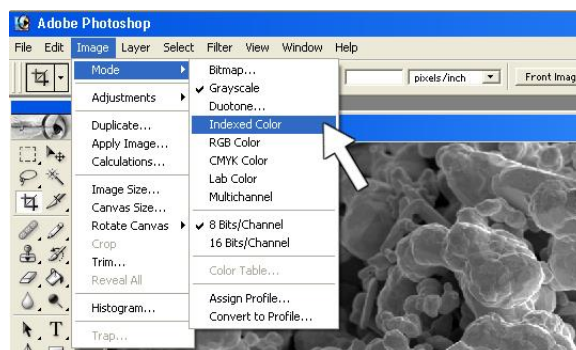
Adobe Photoshop

File Edit Image Layer Select Filter View Window Help

pixels/inch

Front Imag

Mode

Adjustments

Duplicate...
Apply Image...
Calculations...

Image Size...
Canvas Size...
Rotate Canvas
Crop
Trim...
Reveal All

Histogram...

Trap...

Bitmap...
Grayscale
Duotone...
Indexed Color
RGB Color
CMYK Color
Lab Color
Multichannel

8 Bits/Channel
16 Bits/Channel

Color Table...

Assign Profile...
Convert to Profile...

T